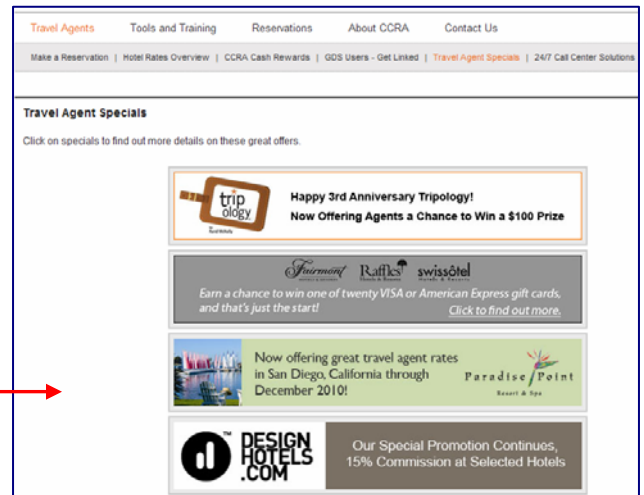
Travel Agents | Tools and Training | Reservations | About CCRA | Contact Us

Make a Reservation | Hotel Rates Overview | CCRA Cash Rewards | GDS Users - Get Linked | Travel Agent Specials | 24/7 Call Center Solutions

Travel Agent Specials

Click on specials to find out more details on these great offers.

trip ology

Happy 3rd Anniversary Tripology!
Now Offering Agents a Chance to Win a $100 Prize

Fairmont Raffles swissôtel

Earn a chance to win one of twenty VISA or American Express gift cards, and that's just the start!

Click to find out more.

Now offering great travel agent rates in San Diego, California through December 2010!

Paradise Point Resort & Spa

DESIGN HOTELS .COM

Our Special Promotion Continues, 15% Commission at Selected Hotels